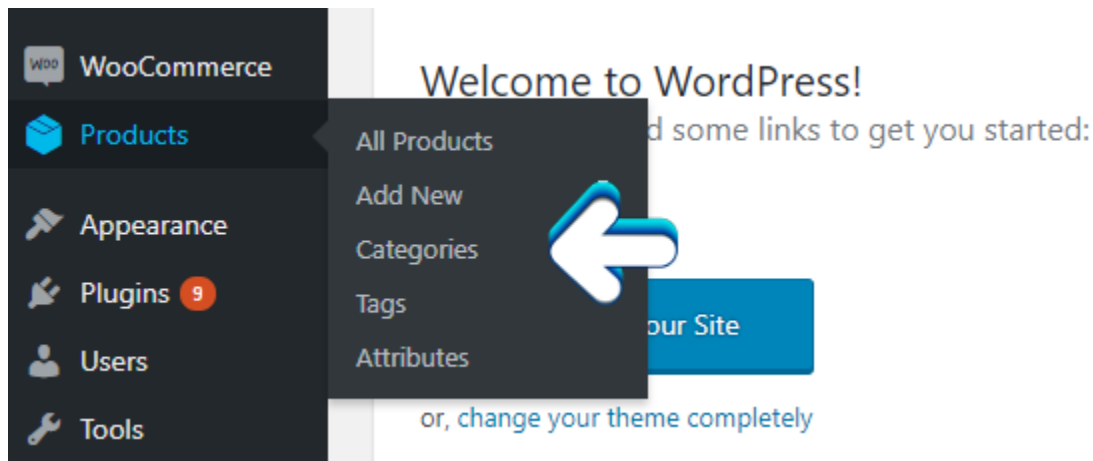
Woo WooCommerce

Products

Appearance

Plugins 9

Users

Tools

All Products

Add New

Categories

Tags

Attributes

Welcome to WordPress!

d some links to get you started:

our Site

or, change your theme completely